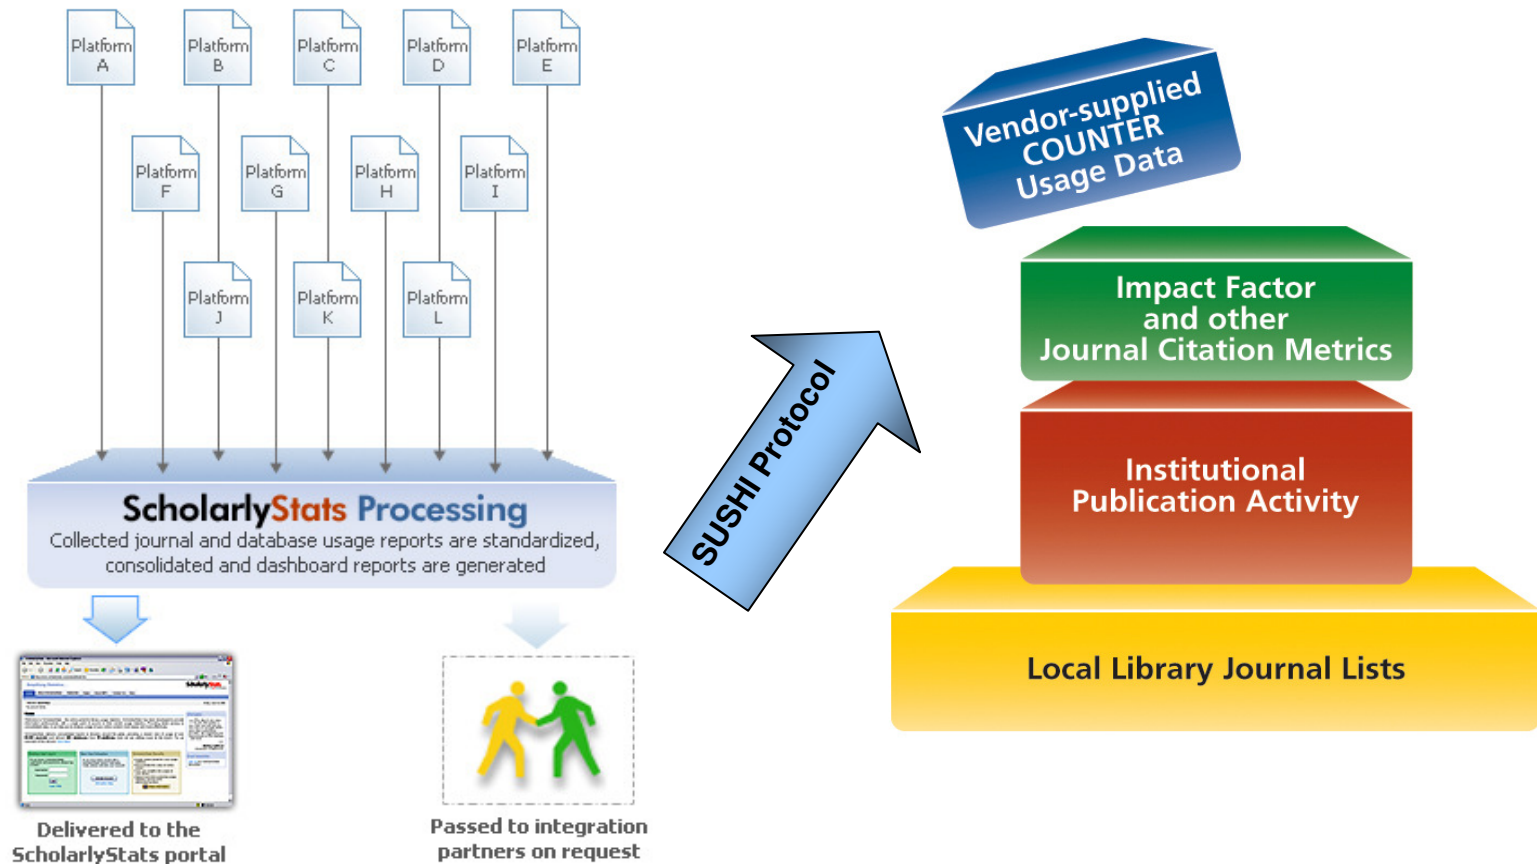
Platform A

Platform B

Platform C

Platform D

Platform E

Platform F

Platform G

Platform H

Platform I

Platform J

Platform K

Platform L

ScholarlyStats Processing

Collected journal and database usage reports are standardized, consolidated and dashboard reports are generated

Delivered to the ScholarlyStats portal

Passed to integration partners on request

SUSHI Protocol

Vendor-supplied COUNTER Usage Data

Impact Factor and other Journal Citation Metrics

Institutional Publication Activity

Local Library Journal Lists